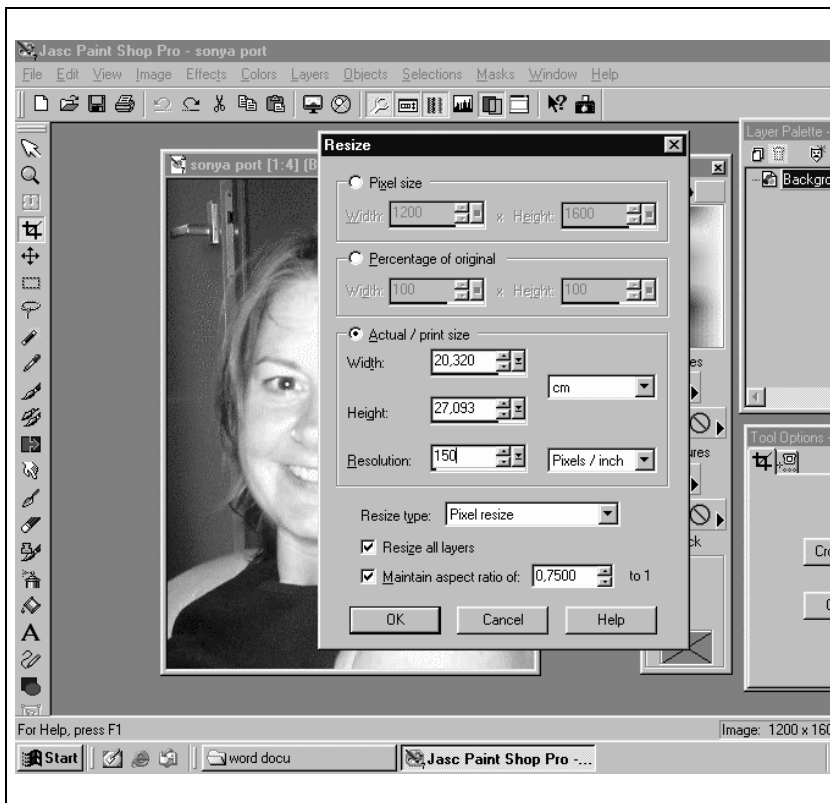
Jasc Paint Shop Pro - sonya port

File Edit View Image Effects Colors Layers Objects Selections Masks Window Help

sonya port [1:4] (B

Layer Palette -

Backgro

Resize

Pixel size

Width: 1200 x Height: 1600

Percentage of original

Width: 100 x Height: 100

Actual / print size

Width: 20,320

cm

Height: 27,093

Resolution: 150 Pixels / inch

Resize type: Pixel resize

Resize all layers

Maintain aspect ratio of: 0,7500 to 1

OK Cancel Help

es

ures

ck

Tool Options -

Cr

C

For Help, press F1

Image: 1200 x 160

Start

word docu

Jasc Paint Shop Pro -...